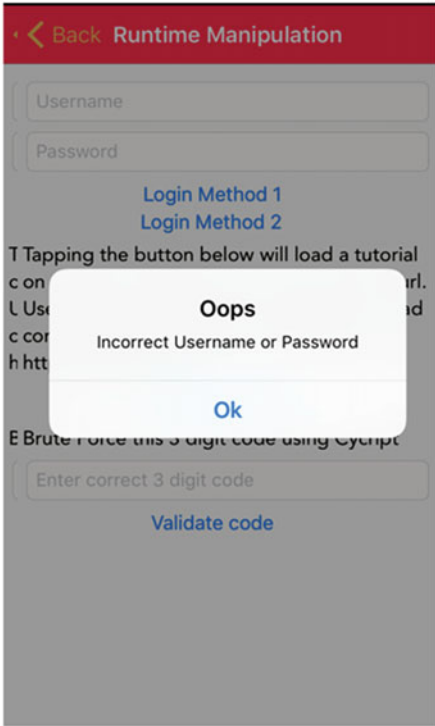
Back Runtime Manipulation

Username

Password

Login Method 1

Login Method 2

T Tapping the button below will load a tutorial c on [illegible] rl. U Use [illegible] ad c con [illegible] h htt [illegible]

Oops

Incorrect Username or Password

Ok

B Brute Force this 3 digit code using Cycript

Enter correct 3 digit code

Validate code